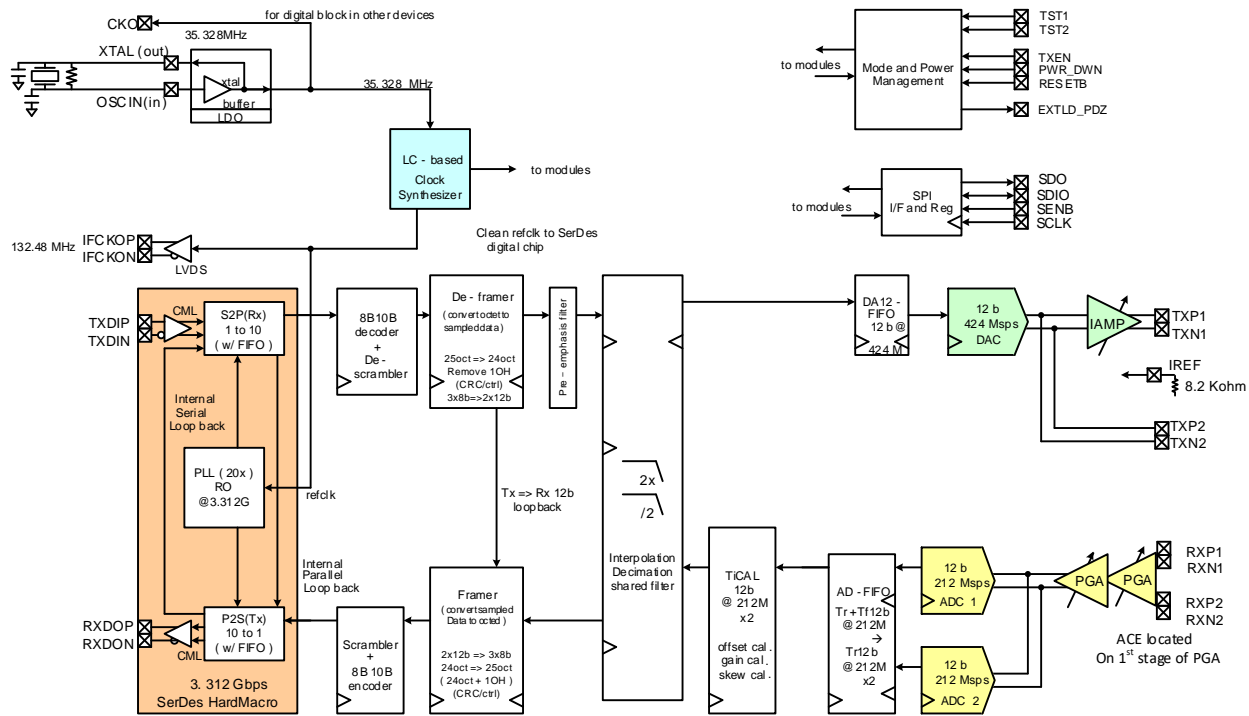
CKO
for digital block in other devices
35.328MHz
XTAL (out)
xtal
buffer
OSCIN(in)
LDO
35.328 MHz
LC - based
Clock
Synthesizer
to modules
Clean refclk to SerDes digital chip
132.48 MHz
IFCKOP
IFCKON
LVDS
CML
TXDIP
TXDIN
S2P(Rx)
1 to 10
( w/ FIFO )
Internal
Serial
Loop back
PLL ( 20x )
RO
@3.312G
refclk
Internal
Parallel
Loop back
RXDOP
RXDON
CML
P2S(Tx)
10 to 1
( w/ FIFO )
3. 312 Gbps
SerDes HardMacro
8B10B
decoder
+
De-
scrambler
De - framer
( convertodetto sampleddata)
25oct => 24oct
Remove 1OH
(CRC/ctrl)
3x8b=>2x12b
Pre - emphasis filter
Tx => Rx 12b
loopback
Framer
( convertsampled Data to octed )
2x12b => 3x8b
24oct => 25oct
( 24oct + 1OH )
(CRC/ctrl)
Scrambler
+
8B10B
encoder
2x
/2
Interpolation
Decimation
shared filter
TiCAL
12b
@ 212M
x2
offset cal.
gain cal.
skew cal.
AD - FIFO
Tr+Tf12b
@212M
→
Tr12b
@212M
x2
DA12 -
FIFO
12 b @
424 M
12 b
424 Msps
DAC
IAMP
TXP1
TXN1
IREF
8.2 Kohm
TXP2
TXN2
12 b
212 Msps
ADC 1
12 b
212 Msps
ADC 2
PGA
PGA
RXP1
RXN1
RXP2
RXN2
ACE located
On 1$^{st}$ stage of PGA
to modules
Mode and Power
Management
TST1
TST2
TXEN
PWR_DWN
RESETB
EXTLD_PDZ
to modules
SPI
I/F and Reg
SDO
SDIO
SENB
SCLK